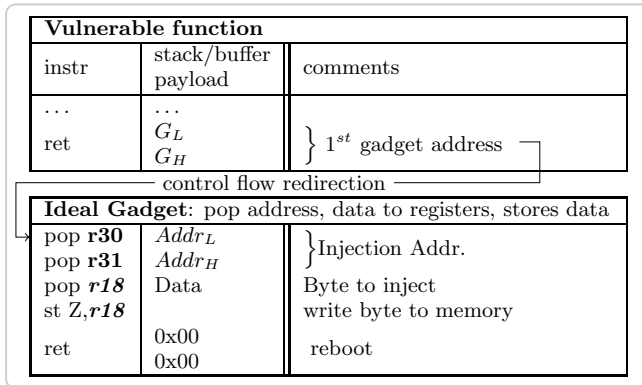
**Vulnerable function**

| instr | stack/buffer payload | comments |
|---|---|---|
| ... | ... | |
| ret | $G_L$ $G_H$ | } $1^{st}$ gadget address |

control flow redirection

**Ideal Gadget**: pop address, data to registers, stores data

| | | |
|---|---|---|
| pop **r30** | $Addr_L$ | }Injection Addr. |
| pop **r31** | $Addr_H$ | |
| pop ***r18*** | Data | Byte to inject |
| st Z,***r18*** | | write byte to memory |
| ret | 0x00 0x00 | reboot |